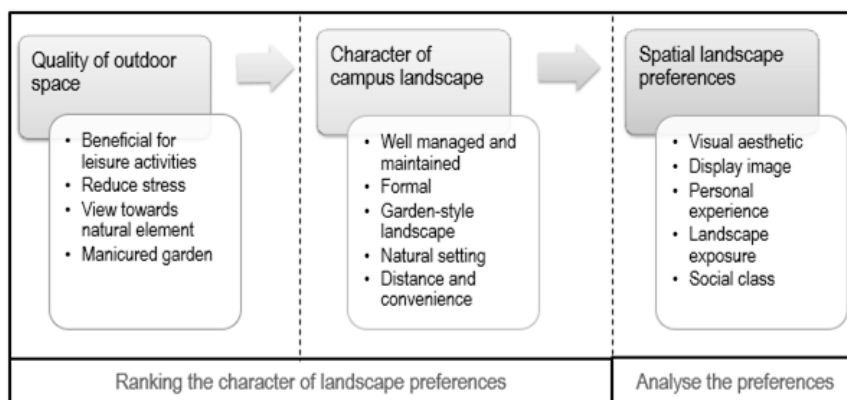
Quality of outdoor space

- Beneficial for leisure activities
- Reduce stress
- View towards natural element
- Manicured garden

Character of campus landscape

- Well managed and maintained
- Formal
- Garden-style landscape
- Natural setting
- Distance and convenience

Spatial landscape preferences

- Visual aesthetic
- Display image
- Personal experience
- Landscape exposure
- Social class

Ranking the character of landscape preferences

Analyse the preferences